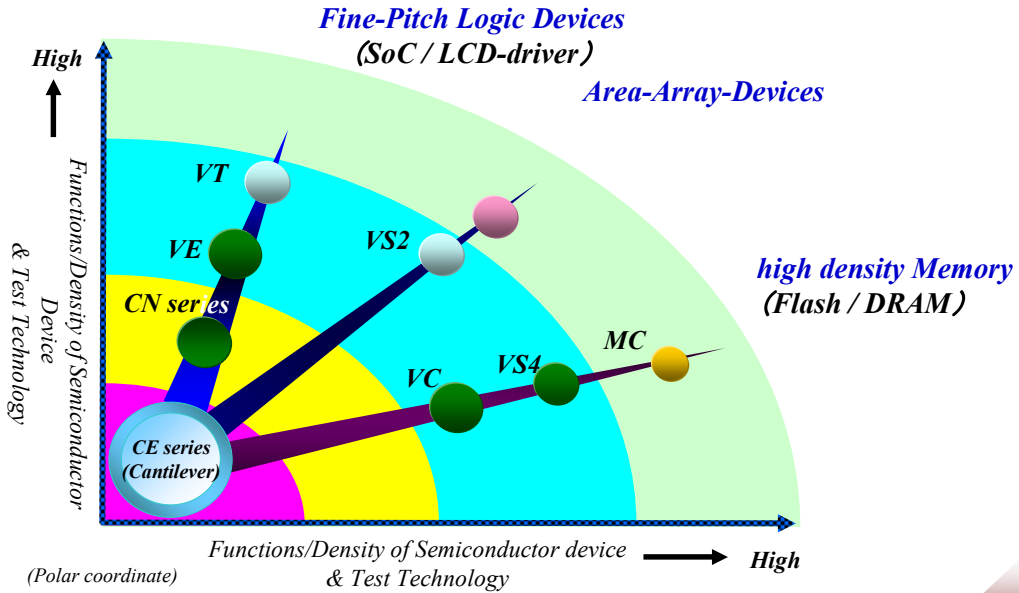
Fine-Pitch Logic Devices
(SoC / LCD-driver)

Area-Array-Devices

High

Functions/Density of Semiconductor Device & Test Technology

VT

VE

VS2

CN series

high density Memory
(Flash / DRAM)

MC

VS4

VC

CE series
(Cantilever)

Functions/Density of Semiconductor device & Test Technology

High

(Polar coordinate)